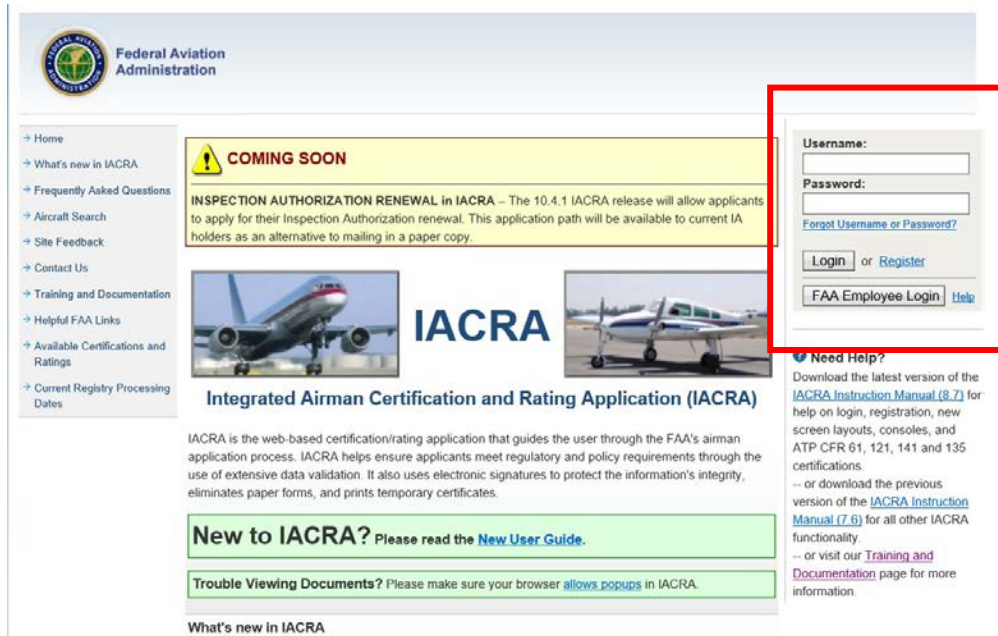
Federal Aviation Administration

→ Home
→ What's new in IACRA
→ Frequently Asked Questions
→ Aircraft Search
→ Site Feedback
→ Contact Us
→ Training and Documentation
→ Helpful FAA Links
→ Available Certifications and Ratings
→ Current Registry Processing Dates

COMING SOON

INSPECTION AUTHORIZATION RENEWAL in IACRA – The 10.4.1 IACRA release will allow applicants to apply for their Inspection Authorization renewal. This application path will be available to current IA holders as an alternative to mailing in a paper copy.

IACRA

Integrated Airman Certification and Rating Application (IACRA)

IACRA is the web-based certification/rating application that guides the user through the FAA's airman application process. IACRA helps ensure applicants meet regulatory and policy requirements through the use of extensive data validation. It also uses electronic signatures to protect the information's integrity, eliminates paper forms, and prints temporary certificates.

New to IACRA? Please read the New User Guide.

Trouble Viewing Documents? Please make sure your browser allows popups in IACRA.

What's new in IACRA

Username:
Password:
Forgot Username or Password?
Login or Register
FAA Employee Login Help

Need Help?
Download the latest version of the IACRA Instruction Manual (8.7) for help on login, registration, new screen layouts, consoles, and ATP CFR 61, 121, 141 and 135 certifications.
-- or download the previous version of the IACRA Instruction Manual (7.6) for all other IACRA functionality.
-- or visit our Training and Documentation page for more information.